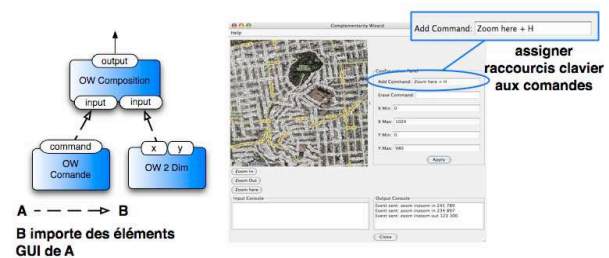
output
OW Composition
input
input
command
OW Comande
x
y
OW 2 Dim

A - — — —> B

B importe des éléments GUI de A

Complementary Wizard
Help
Configuration Panel
Add Command: Zoom here + H
Erase Command
X Min: 0
X Max: 1024
Y Min: 0
Y Max: 980
Apply
Zoom In
Zoom Out
Zoom here
Input Console
Output Console
Event sent: zoom insoom in 241 789
Event sent: zoom insoom in 234 897
Event sent: zoom insoom out 123 300
Close

Add Command: Zoom here + H

assigner raccourcis clavier aux comandes